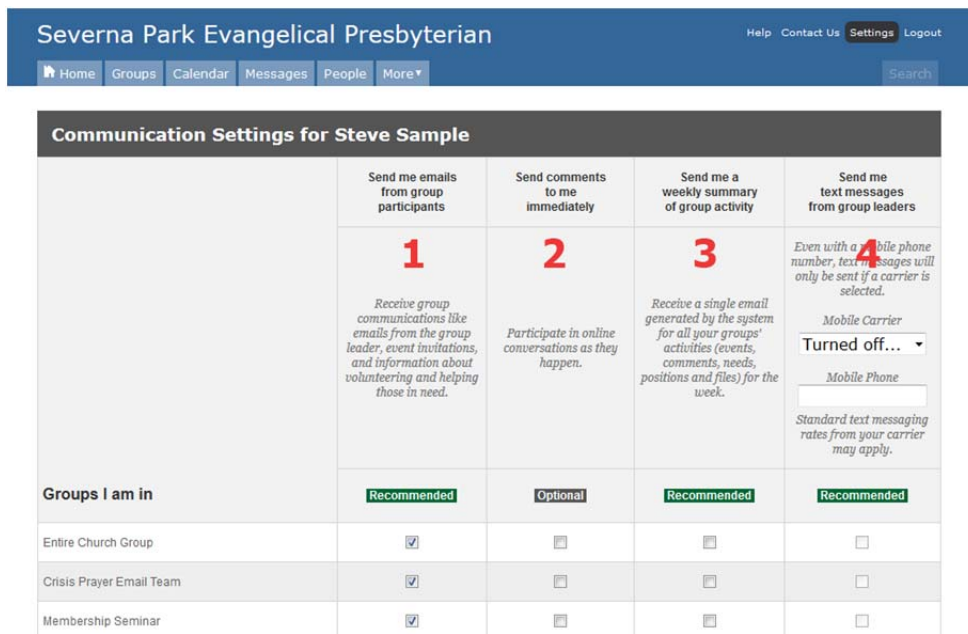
Severna Park Evangelical Presbyterian

Help Contact Us Settings Logout

Home Groups Calendar Messages People More▾

Search

Communication Settings for Steve Sample

| | Send me emails from group participants | Send comments to me immediately | Send me a weekly summary of group activity | Send me text messages from group leaders |
|---|---|---|---|---|
| | 1 Receive group communications like emails from the group leader, event invitations, and information about volunteering and helping those in need. | 2 Participate in online conversations as they happen. | 3 Receive a single email generated by the system for all your groups' activities (events, comments, needs, positions and files) for the week. | 4 Even with a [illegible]bile phone number, text m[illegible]ssages will only be sent if a carrier is selected. Mobile Carrier Turned off... Mobile Phone Standard text messaging rates from your carrier may apply. |
| Groups I am in | Recommended | Optional | Recommended | Recommended |
| Entire Church Group | ☑ | ☐ | ☐ | ☐ |
| Crisis Prayer Email Team | ☑ | ☐ | ☐ | ☐ |
| Membership Seminar | ☑ | ☐ | ☐ | ☐ |